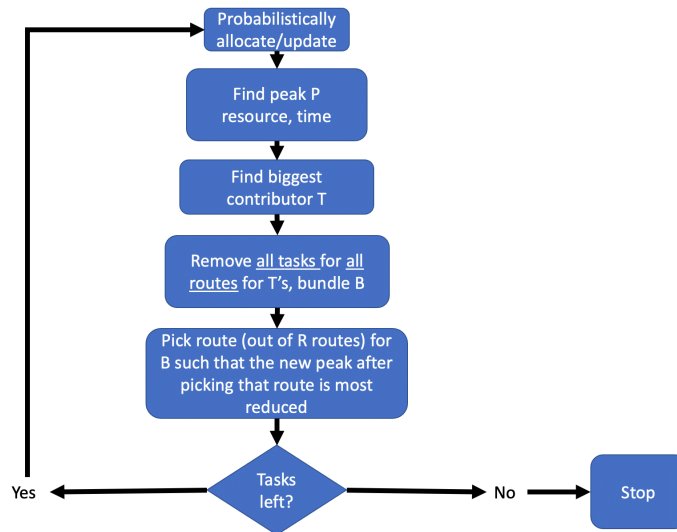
Probabilistically allocate/update

Find peak P resource, time

Find biggest contributor T

Remove all tasks for all routes for T's, bundle B

Pick route (out of R routes) for B such that the new peak after picking that route is most reduced

Tasks left?

Yes

No

Stop